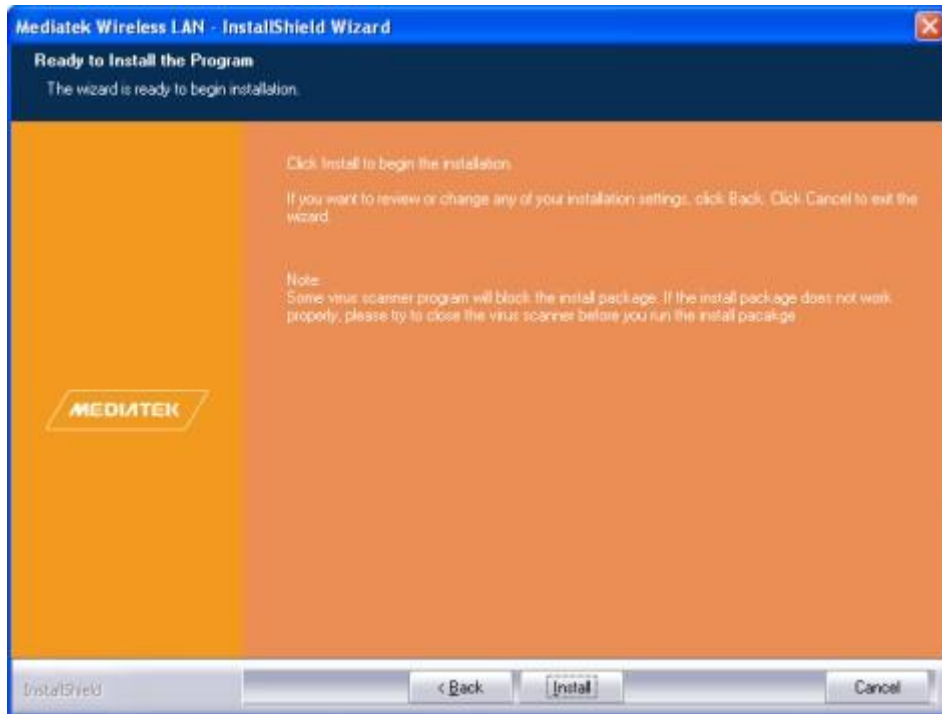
Mediatek Wireless LAN - InstallShield Wizard

Ready to Install the Program

The wizard is ready to begin installation.

Click Install to begin the installation.

If you want to review or change any of your installation settings, click Back. Click Cancel to exit the wizard.

Note:
Some virus scanner program will block the install package. If the install package does not work properly, please try to close the virus scanner before you run the install pacakge.

MEDIATEK

InstallShield

< Back

Install

Cancel